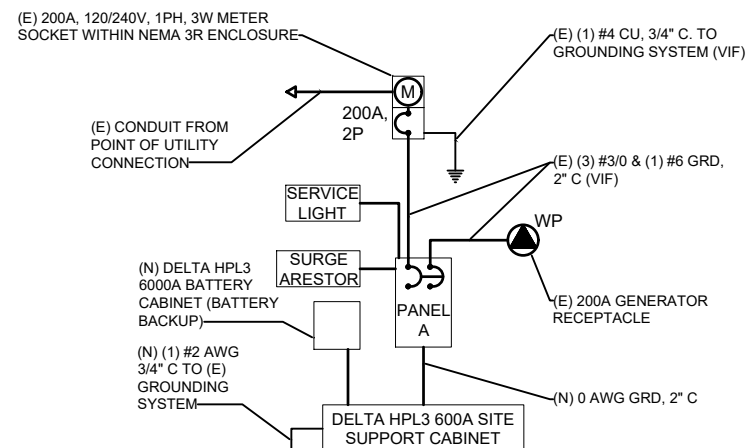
(E) 200A, 120/240V, 1PH, 3W METER SOCKET WITHIN NEMA 3R ENCLOSURE

(E) (1) #4 CU, 3/4" C. TO GROUNDING SYSTEM (VIF)

M

200A, 2P

(E) CONDUIT FROM POINT OF UTILITY CONNECTION

(E) (3) #3/0 & (1) #6 GRD, 2" C (VIF)

SERVICE LIGHT

WP

SURGE ARESTOR

(N) DELTA HPL3 6000A BATTERY CABINET (BATTERY BACKUP)

PANEL A

(E) 200A GENERATOR RECEPTACLE

(N) (1) #2 AWG 3/4" C TO (E) GROUNDING SYSTEM

(N) 0 AWG GRD, 2" C

DELTA HPL3 600A SITE SUPPORT CABINET